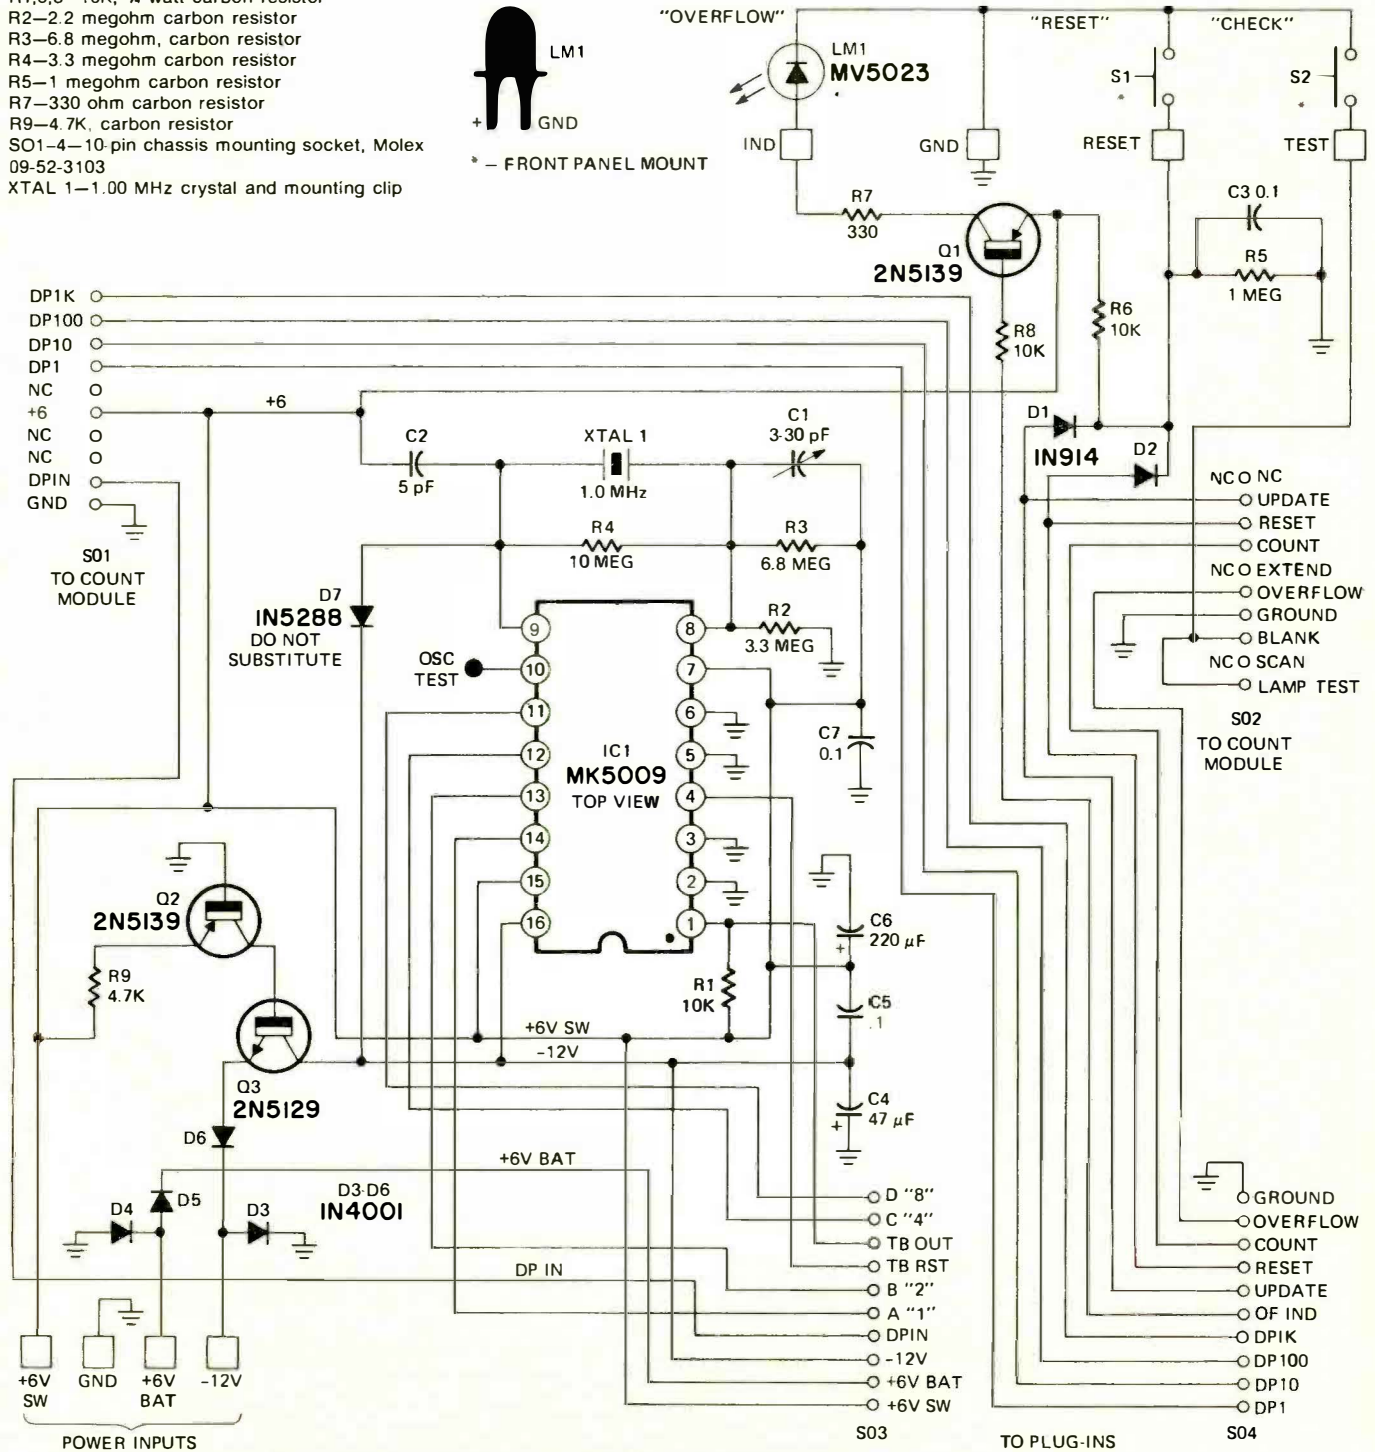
R1,6,8—10K, ¼ watt carbon resistor
R2—2.2 megohm carbon resistor
R3—6.8 megohm, carbon resistor
R4—3.3 megohm carbon resistor
R5—1 megohm carbon resistor
R7—330 ohm carbon resistor
R9—4.7K, carbon resistor
SO1-4—10-pin chassis mounting socket, Molex 09-52-3103
XTAL 1—1.00 MHz crystal and mounting clip

LM1
+
GND
* – FRONT PANEL MOUNT

"OVERFLOW"
LM1
MV5023
IND
GND
"RESET"
S1
RESET
"CHECK"
S2
TEST
R7
330
Q1
2N5139
C3 0.1
R5
1 MEG
R8
10K
R6
10K
D1
IN914
D2

DP1K
DP100
DP10
DP1
NC
+6
NC
NC
DPIN
GND
S01
TO COUNT MODULE

+6
C2
5 pF
XTAL 1
1.0 MHz
C1
3-30 pF
R4
10 MEG
R3
6.8 MEG
R2
3.3 MEG
D7
IN5288
DO NOT SUBSTITUTE
OSC TEST
9
10
11
12
13
14
15
16
8
7
6
5
4
3
2
1
IC1
MK5009
TOP VIEW
C7
0.1

NC O NC
UPDATE
RESET
COUNT
NC O EXTEND
OVERFLOW
GROUND
BLANK
NC O SCAN
LAMP TEST
S02
TO COUNT MODULE

Q2
2N5139
R9
4.7K
Q3
2N5129
C6
220 μF
R1
10K
C5
.1
+6V SW
–12V
C4
47 μF
D6
+6V BAT
D4
D5
D3
D3-D6
IN4001
DP IN

D "8"
C "4"
TB OUT
TB RST
B "2"
A "1"
DPIN
–12V
+6V BAT
+6V SW
S03

GROUND
OVERFLOW
COUNT
RESET
UPDATE
OF IND
DPIK
DP100
DP10
DP1
S04

+6V SW
GND
+6V BAT
–12V
POWER INPUTS
TO PLUG-INS